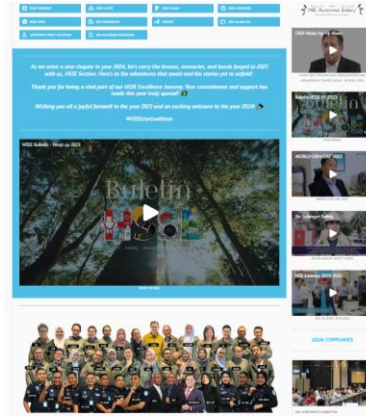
As we enter a new chapter in year 2024, let's carry the lessons, memories, and bonds forged in 2023 with us, HSSE Section. Here's to the adventures that await and the stories yet to unfold!

Thank you for being a vital part of our HSSE Excellence Journey. Your commitment and support has made this year truly special!

Wishing you all a joyful farewell to the year 2023 and an exciting welcome to the year 2024!

#HSSEstartswithme

HSSE Bulletin - Wrap up 2023

Bulletin

HSE Awareness Video

OSH Video by Ag. Alam

Safety WEEK 2023

WORLD OSH DAY 2023

Sir. Lokman Safety

HSE Journey 2019-2023

LEGAL COMPLIANCE